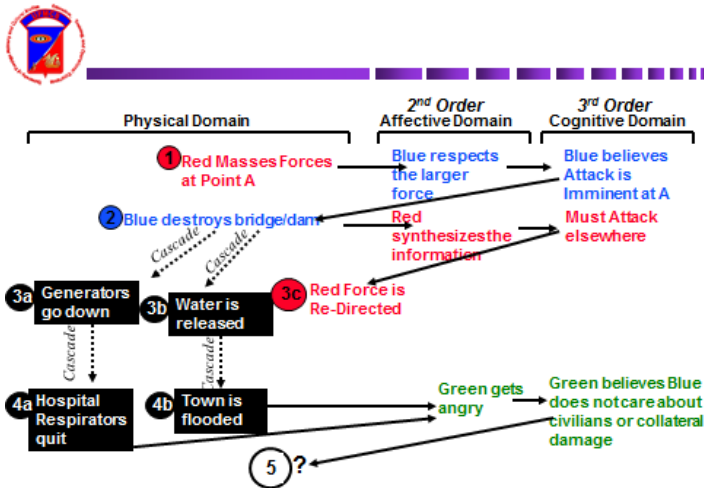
Physical Domain

2nd Order
Affective Domain

3rd Order
Cognitive Domain

1 Red Masses Forces at Point A

Blue respects the larger force

Blue believes Attack is Imminent at A

2 Blue destroys bridge/dam

Red synthesizesthe information

Must Attack elsewhere

Cascade

Cascade

3a Generators go down

3b Water is released

3c Red Force is Re-Directed

Cascade

Cascade

4a Hospital Respirators quit

4b Town is flooded

Green gets angry

Green believes Blue does notcare about civilians or collateral damage

5 ?